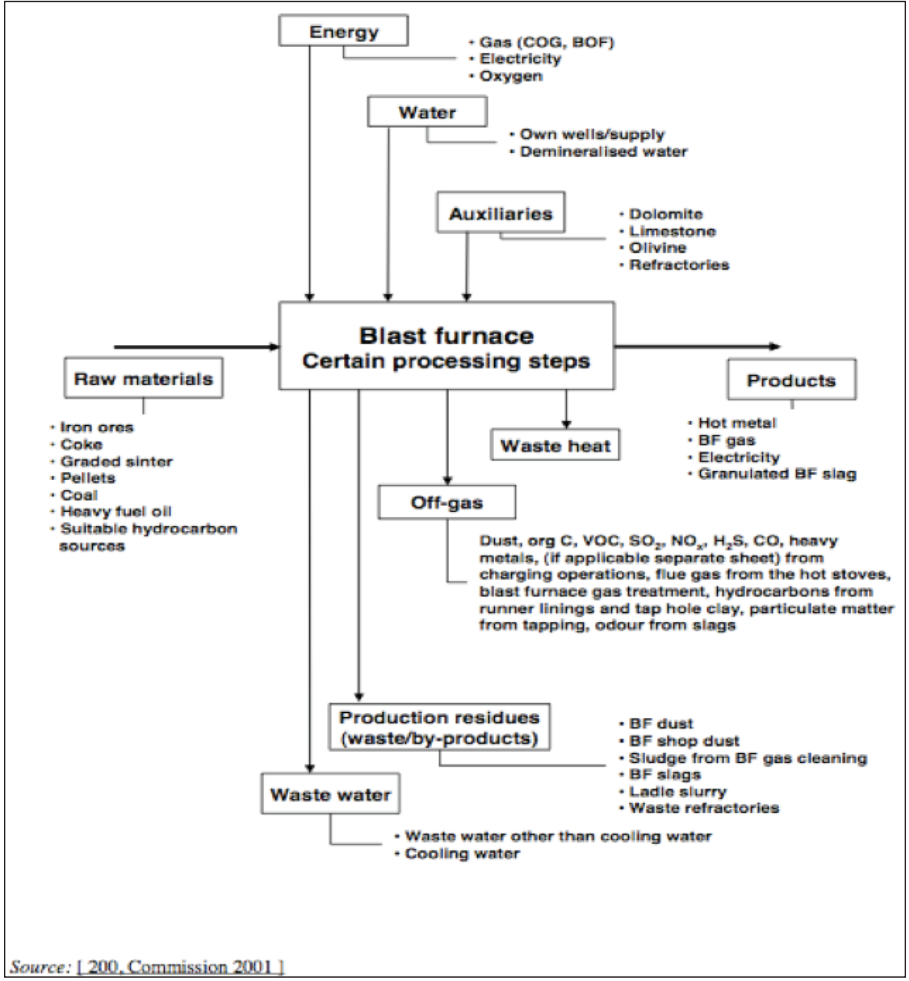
Energy

• Gas (COG, BOF)
• Electricity
• Oxygen

Water

• Own wells/supply
• Demineralised water

Auxiliaries

• Dolomite
• Limestone
• Olivine
• Refractories

Blast furnace
Certain processing steps

Raw materials

• Iron ores
• Coke
• Graded sinter
• Pellets
• Coal
• Heavy fuel oil
• Suitable hydrocarbon sources

Products

• Hot metal
• BF gas
• Electricity
• Granulated BF slag

Waste heat

Off-gas

Dust, org C, VOC, $SO_2$, $NO_x$, $H_2S$, CO, heavy metals, (if applicable separate sheet) from charging operations, flue gas from the hot stoves, blast furnace gas treatment, hydrocarbons from runner linings and tap hole clay, particulate matter from tapping, odour from slags

Production residues (waste/by-products)

• BF dust
• BF shop dust
• Sludge from BF gas cleaning
• BF slags
• Ladle slurry
• Waste refractories

Waste water

• Waste water other than cooling water
• Cooling water

Source: [ 200, Commission 2001 ]